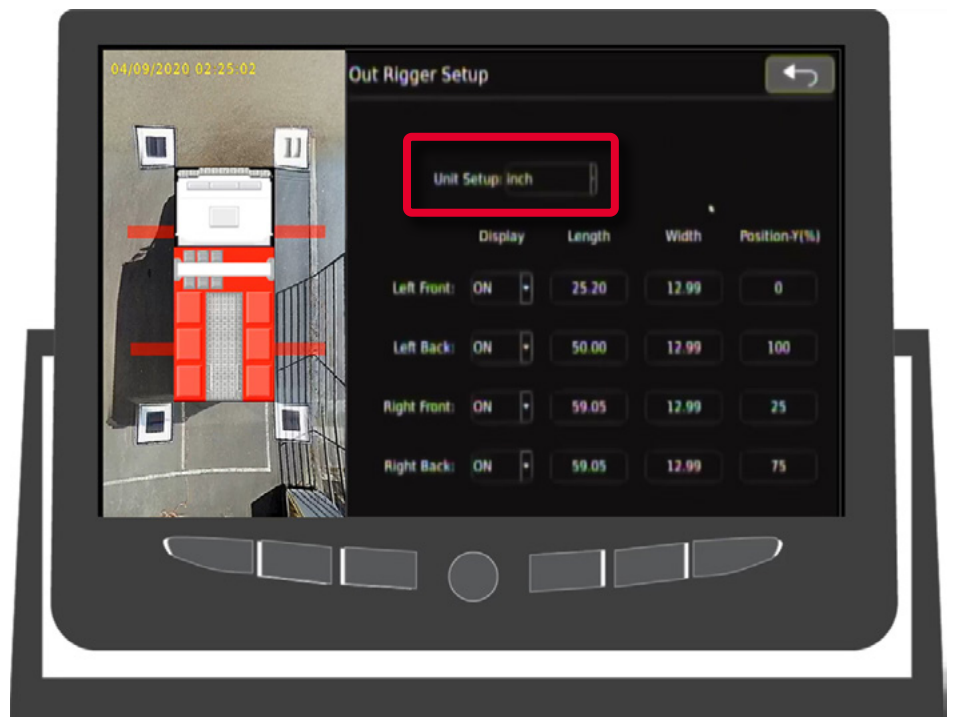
04/09/2020 02:25:02

Out Rigger Setup

Unit Setup: inch

| | Display | Length | Width | Position-Y(%) |
|---|---|---|---|---|
| Left Front: | ON | 25.20 | 12.99 | 0 |
| Left Back: | ON | 50.00 | 12.99 | 100 |
| Right Front: | ON | 59.05 | 12.99 | 25 |
| Right Back: | ON | 59.05 | 12.99 | 75 |